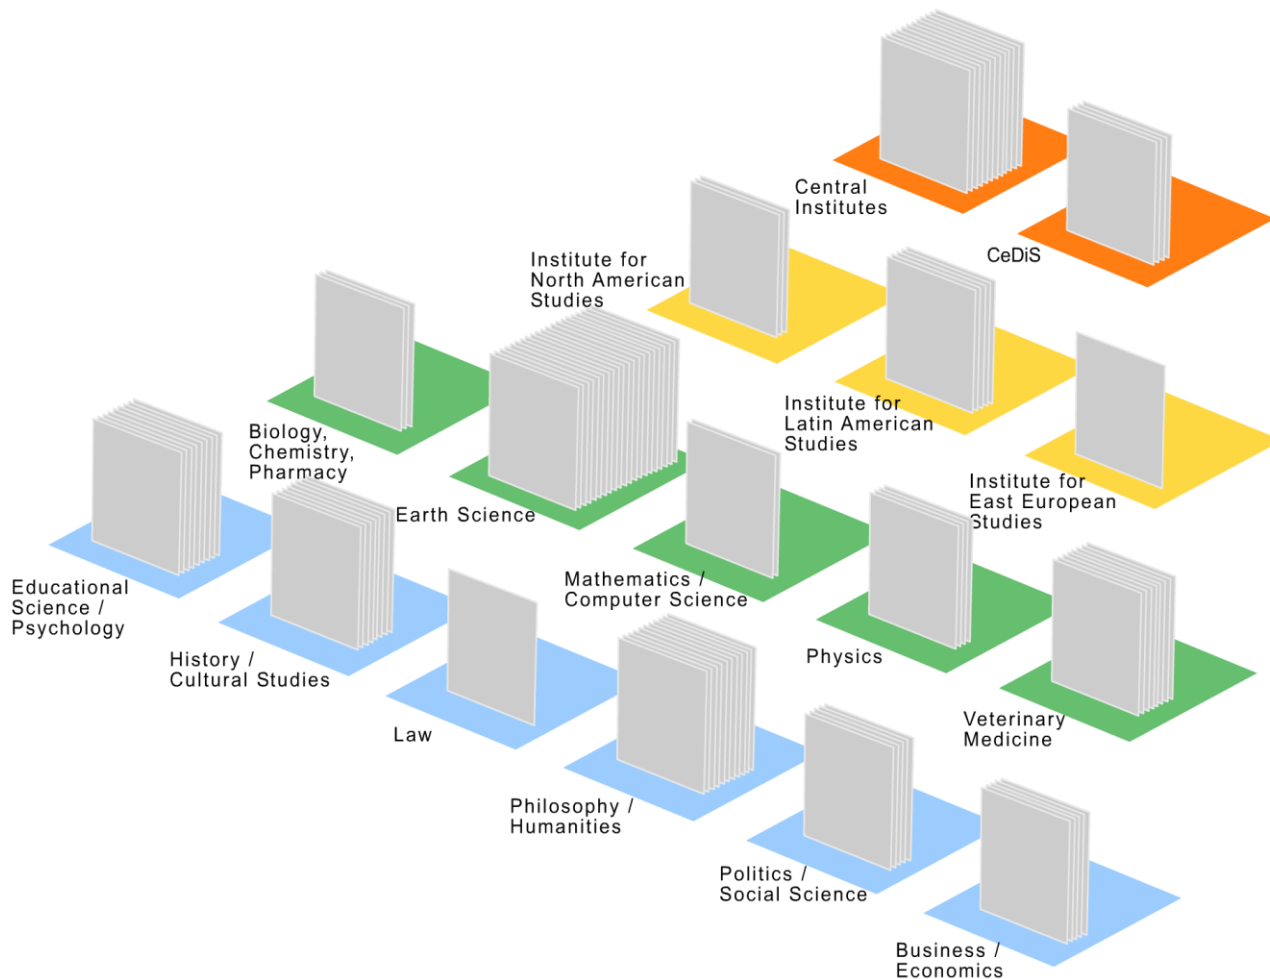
Central Institutes

CeDiS

Institute for North American Studies

Institute for Latin American Studies

Institute for East European Studies

Biology, Chemistry, Pharmacy

Earth Science

Mathematics / Computer Science

Physics

Veterinary Medicine

Educational Science / Psychology

History / Cultural Studies

Law

Philosophy / Humanities

Politics / Social Science

Business / Economics